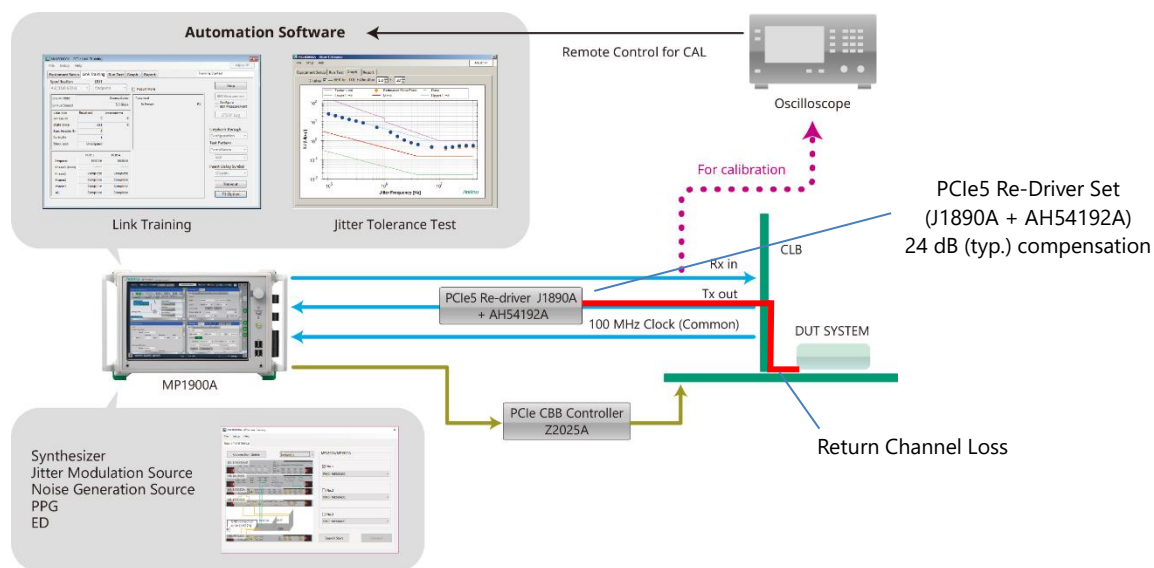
Automation Software

Link Training

Jitter Tolerance Test

Remote Control for CAL

Oscilloscope

For calibration

PCIe5 Re-Driver Set
(J1890A + AH54192A)
24 dB (typ.) compensation

Rx in

CLB

PCIe5 Re-driver J1890A + AH54192A

Tx out

100 MHz Clock (Common)

DUT SYSTEM

MP1900A

PCIe CBB Controller Z2025A

Return Channel Loss

Synthesizer
Jitter Modulation Source
Noise Generation Source
PPG
ED